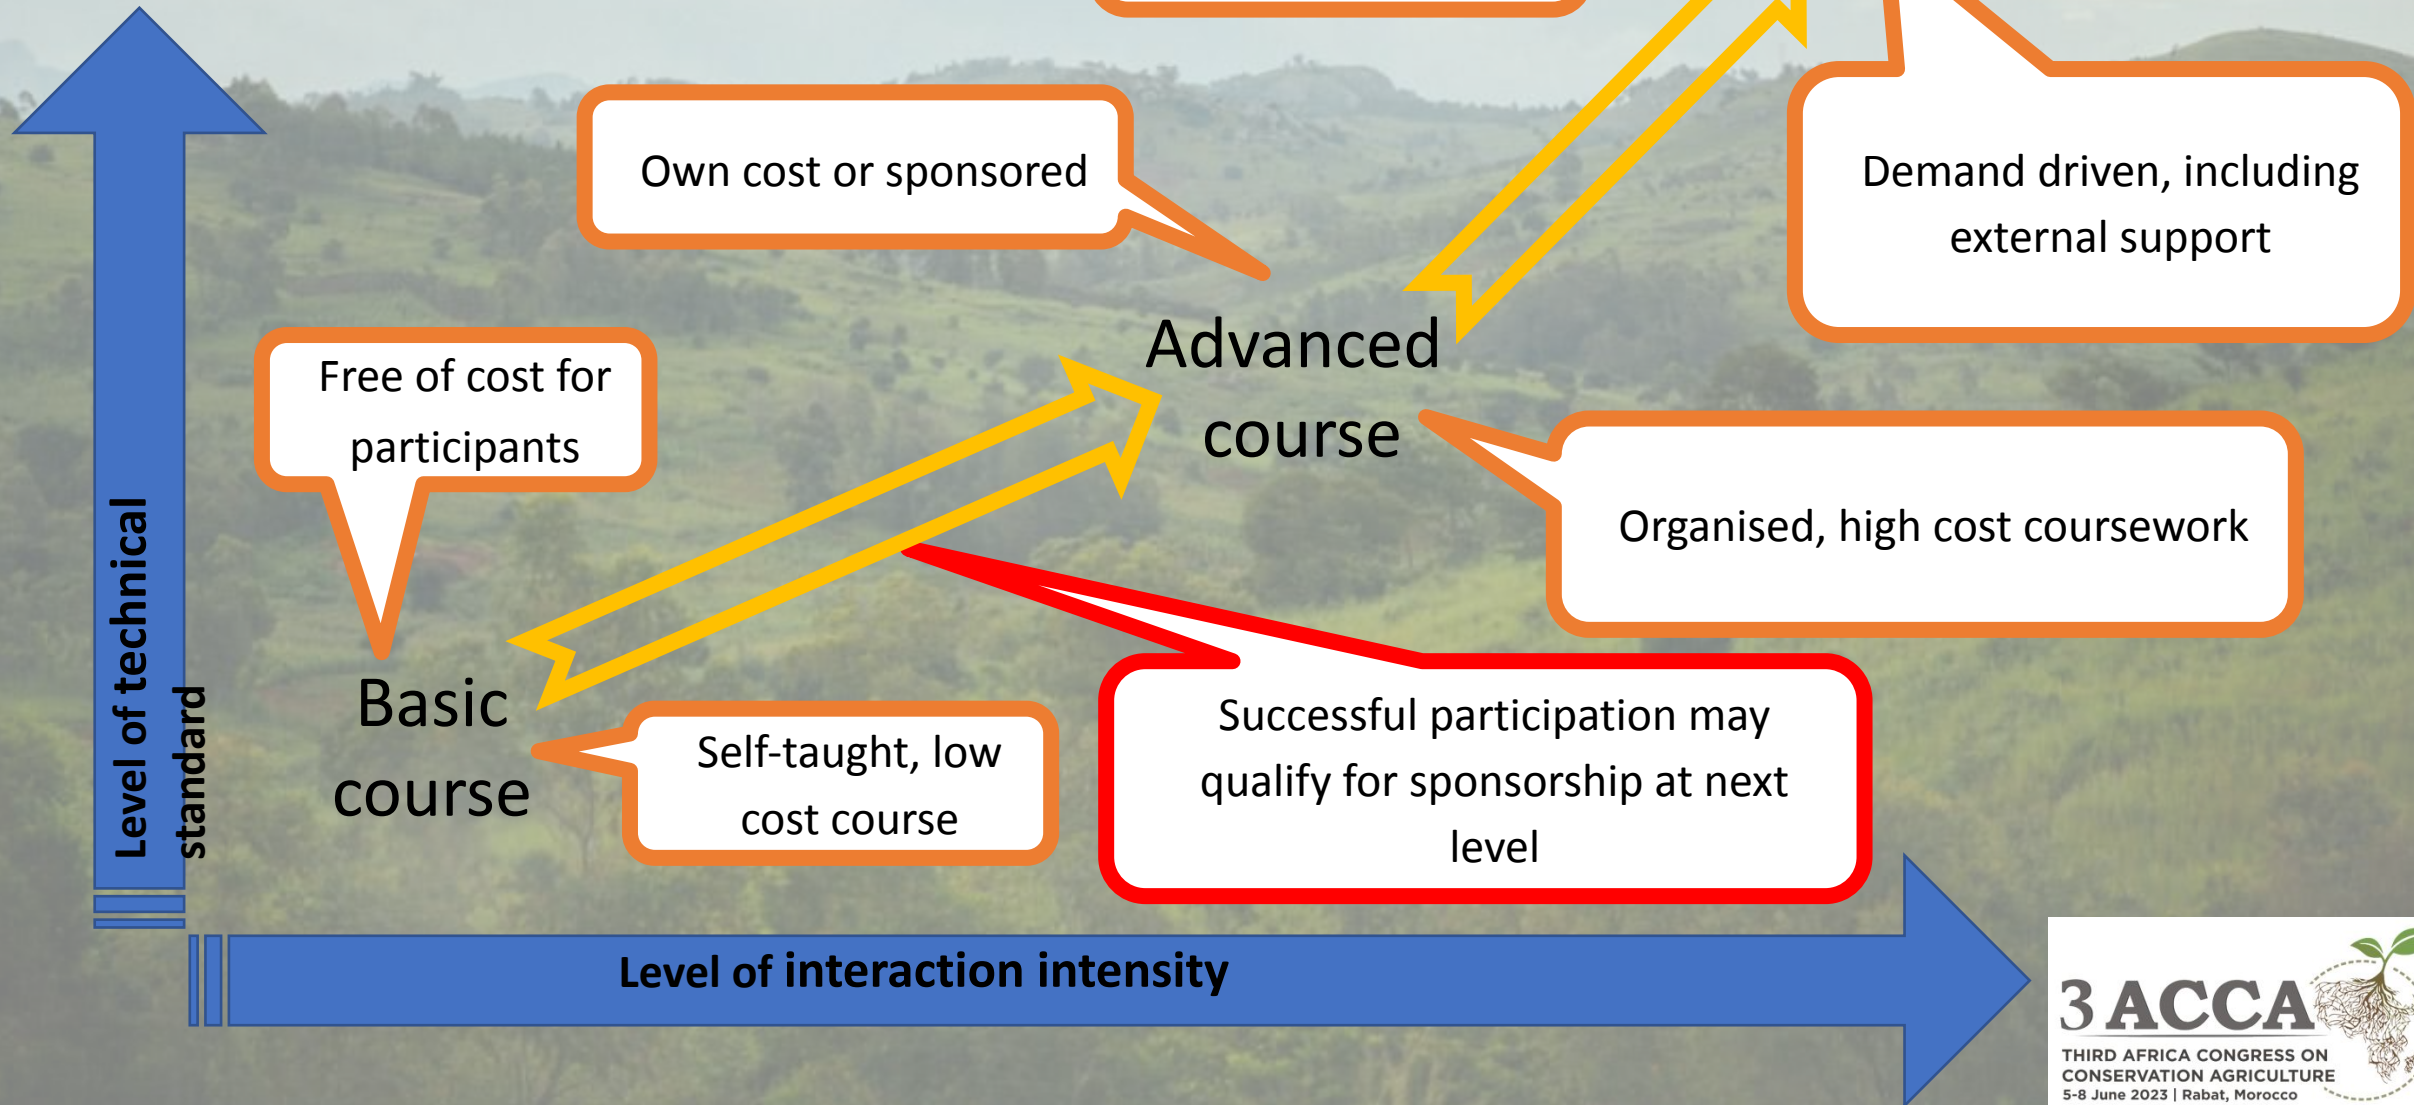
Own cost or sponsored

Demand driven, including external support

Free of cost for participants

Advanced course

Organised, high cost coursework

Level of technical standard

Basic course

Self-taught, low cost course

Successful participation may qualify for sponsorship at next level

Level of interaction intensity

3ACCA
THIRD AFRICA CONGRESS ON CONSERVATION AGRICULTURE
5-8 June 2023 | Rabat, Morocco